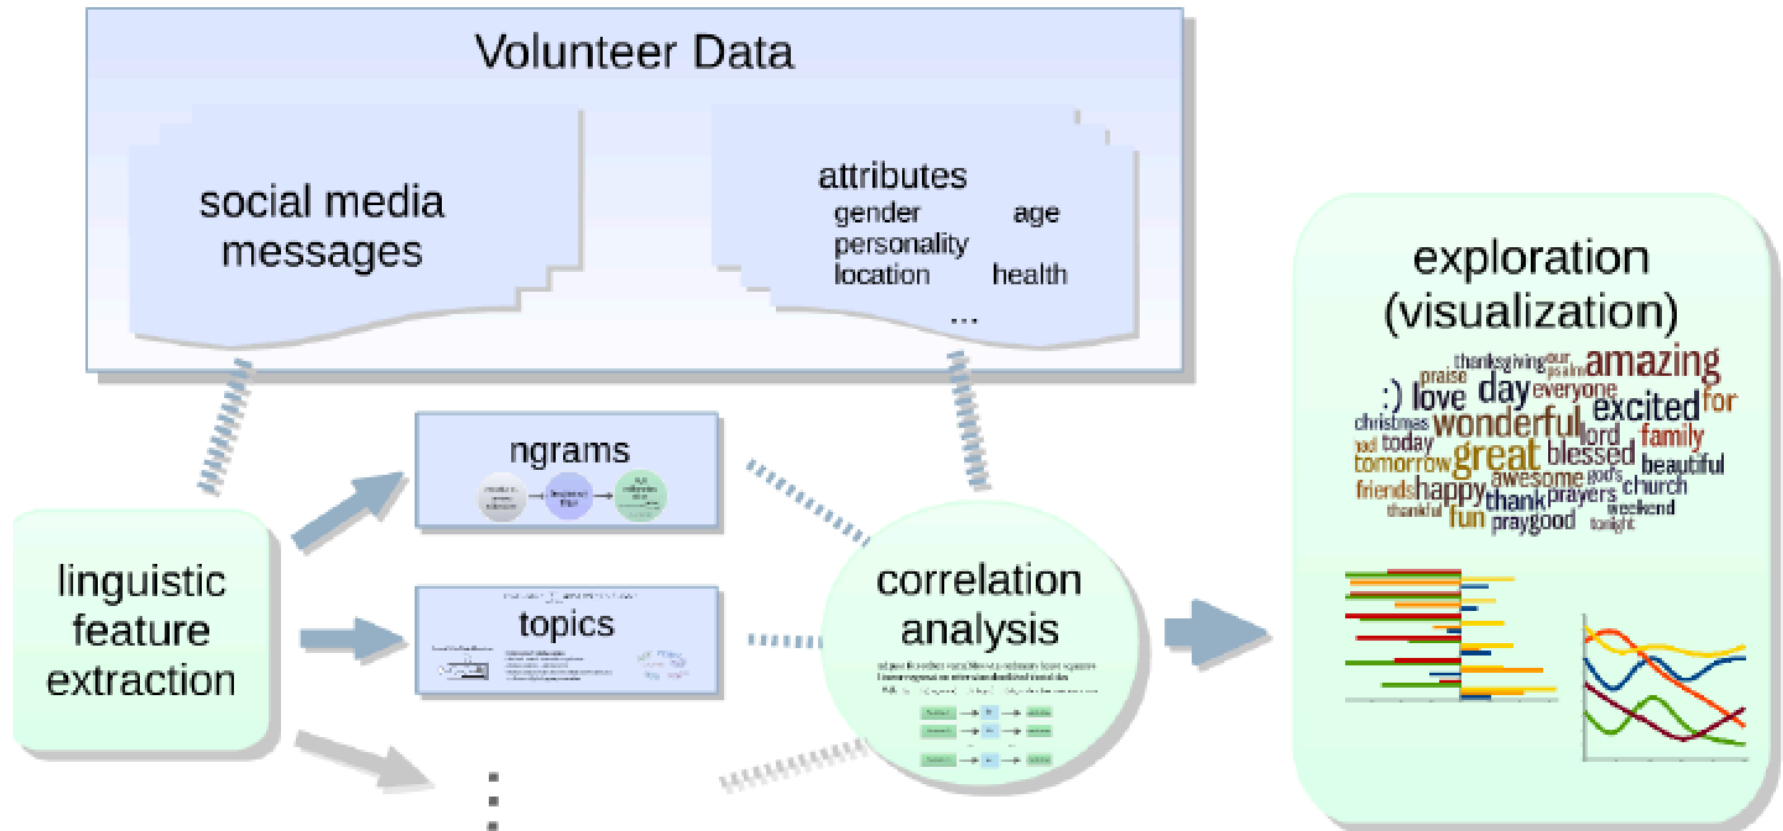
Volunteer Data

social media messages

attributes
gender age
personality
location health
...

linguistic feature extraction

ngrams

topics

correlation analysis

exploration (visualization)

thanksgiving our psalm amazing praise :) love day everyone excited for christmas wonderful lord family sad today tomorrow great blessed beautiful awesome god's friends happy thank prayers church thankful fun praygood weekend tonight